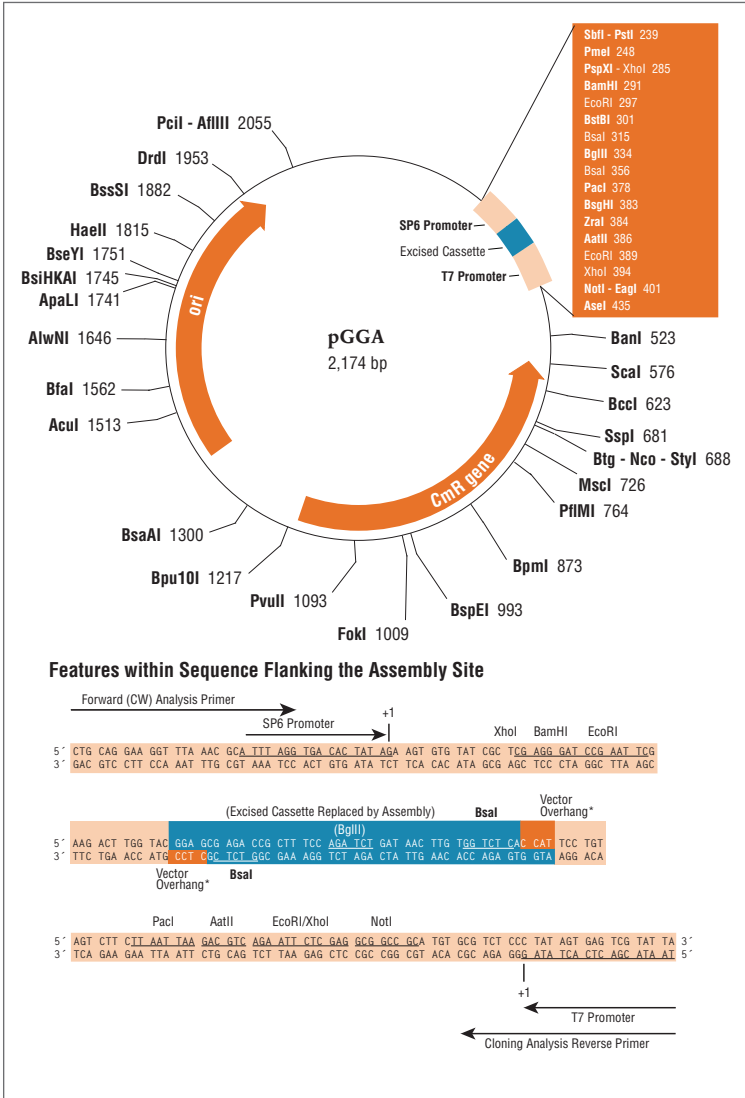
**SbfI - PstI** 239
**PmeI** 248
**PspXI** - XhoI 285
**BamHI** 291
EcoRI 297
**BstBI** 301
BsaI 315
**BglII** 334
BsaI 356
**PacI** 378
**BsgHI** 383
**ZraI** 384
**AatII** 386
EcoRI 389
XhoI 394
**NotI - EagI** 401
**AseI** 435

**PciI - AflIII** 2055
**DrdI** 1953
**BssSI** 1882
**HaeII** 1815
**BseYI** 1751
**BsiHKAI** 1745
**ApaLI** 1741
**AlwNI** 1646
**BfaI** 1562
**AcuI** 1513
**BsaAI** 1300
**Bpu10I** 1217
**PvuII** 1093
**FokI** 1009
**BspEI** 993
**BpmI** 873
**PflMI** 764
**MscI** 726
**Btg - Nco - StyI** 688
**SspI** 681
**BccI** 623
**ScaI** 576
**BanI** 523

SP6 Promoter
Excised Cassette
T7 Promoter
ori
pGGA
2,174 bp
CmR gene

**Features within Sequence Flanking the Assembly Site**

Forward (CW) Analysis Primer
SP6 Promoter
+1
XhoI BamHI EcoRI
5´ CTG CAG GAA GGT TTA AAC GCA TTT AGG TGA CAC TAT AGA AGT GTG TAT CGC TCG AGG GAT CCG AAT TCG
3´ GAC GTC CTT CCA AAT TTG CGT AAA TCC ACT GTG ATA TCT TCA CAC ATA GCG AGC TCC CTA GGC TTA AGC

(Excised Cassette Replaced by Assembly) **BsaI** Vector Overhang*
(BglII)
5´ AAG ACT TGG TAC GGA GCG AGA CCG CTT TCC AGA TCT GAT AAC TTG TGG TCT CAC CAT TCC TGT
3´ TTC TGA ACC ATG CCT CGC TCT GGC GAA AGG TCT AGA CTA TTG AAC ACC AGA GTG GTA AGG ACA
Vector Overhang* **BsaI**

PacI AatII EcoRI/XhoI NotI
5´ AGT CTT CTT AAT TAA GAC GTC AGA ATT CTC GAG GCG GCC GCA TGT GCG TCT CCC TAT AGT GAG TCG TAT TA 3´
3´ TCA GAA GAA TTA ATT CTG CAG TCT TAA GAG CTC CGC CGG CGT ACA CGC AGA GGG ATA TCA CTC AGC ATA AT 5´
+1
T7 Promoter
Cloning Analysis Reverse Primer